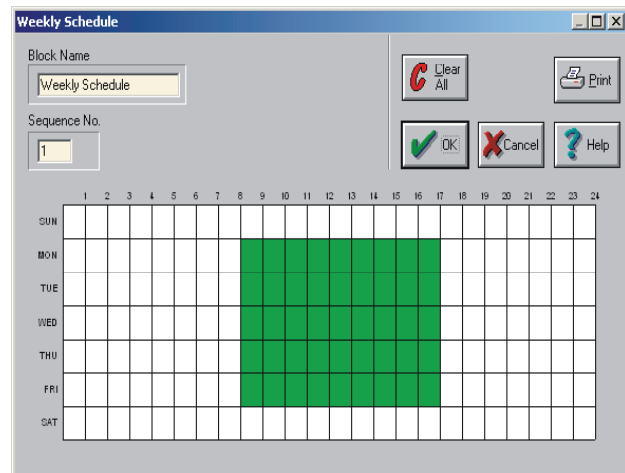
Weekly Schedule

Block Name

Weekly Schedule

Sequence No.

1

Clear All

Print

OK

Cancel

Help

|  | 1 | 2 | 3 | 4 | 5 | 6 | 7 | 8 | 9 | 10 | 11 | 12 | 13 | 14 | 15 | 16 | 17 | 18 | 19 | 20 | 21 | 22 | 23 | 24 |
|---|---|---|---|---|---|---|---|---|---|---|---|---|---|---|---|---|---|---|---|---|---|---|---|---|
| SUN | | | | | | | | | | | | | | | | | | | | | | | | |
| MON | | | | | | | | | | | | | | | | | | | | | | | | |
| TUE | | | | | | | | | | | | | | | | | | | | | | | | |
| WED | | | | | | | | | | | | | | | | | | | | | | | | |
| THU | | | | | | | | | | | | | | | | | | | | | | | | |
| FRI | | | | | | | | | | | | | | | | | | | | | | | | |
| SAT | | | | | | | | | | | | | | | | | | | | | | | | |